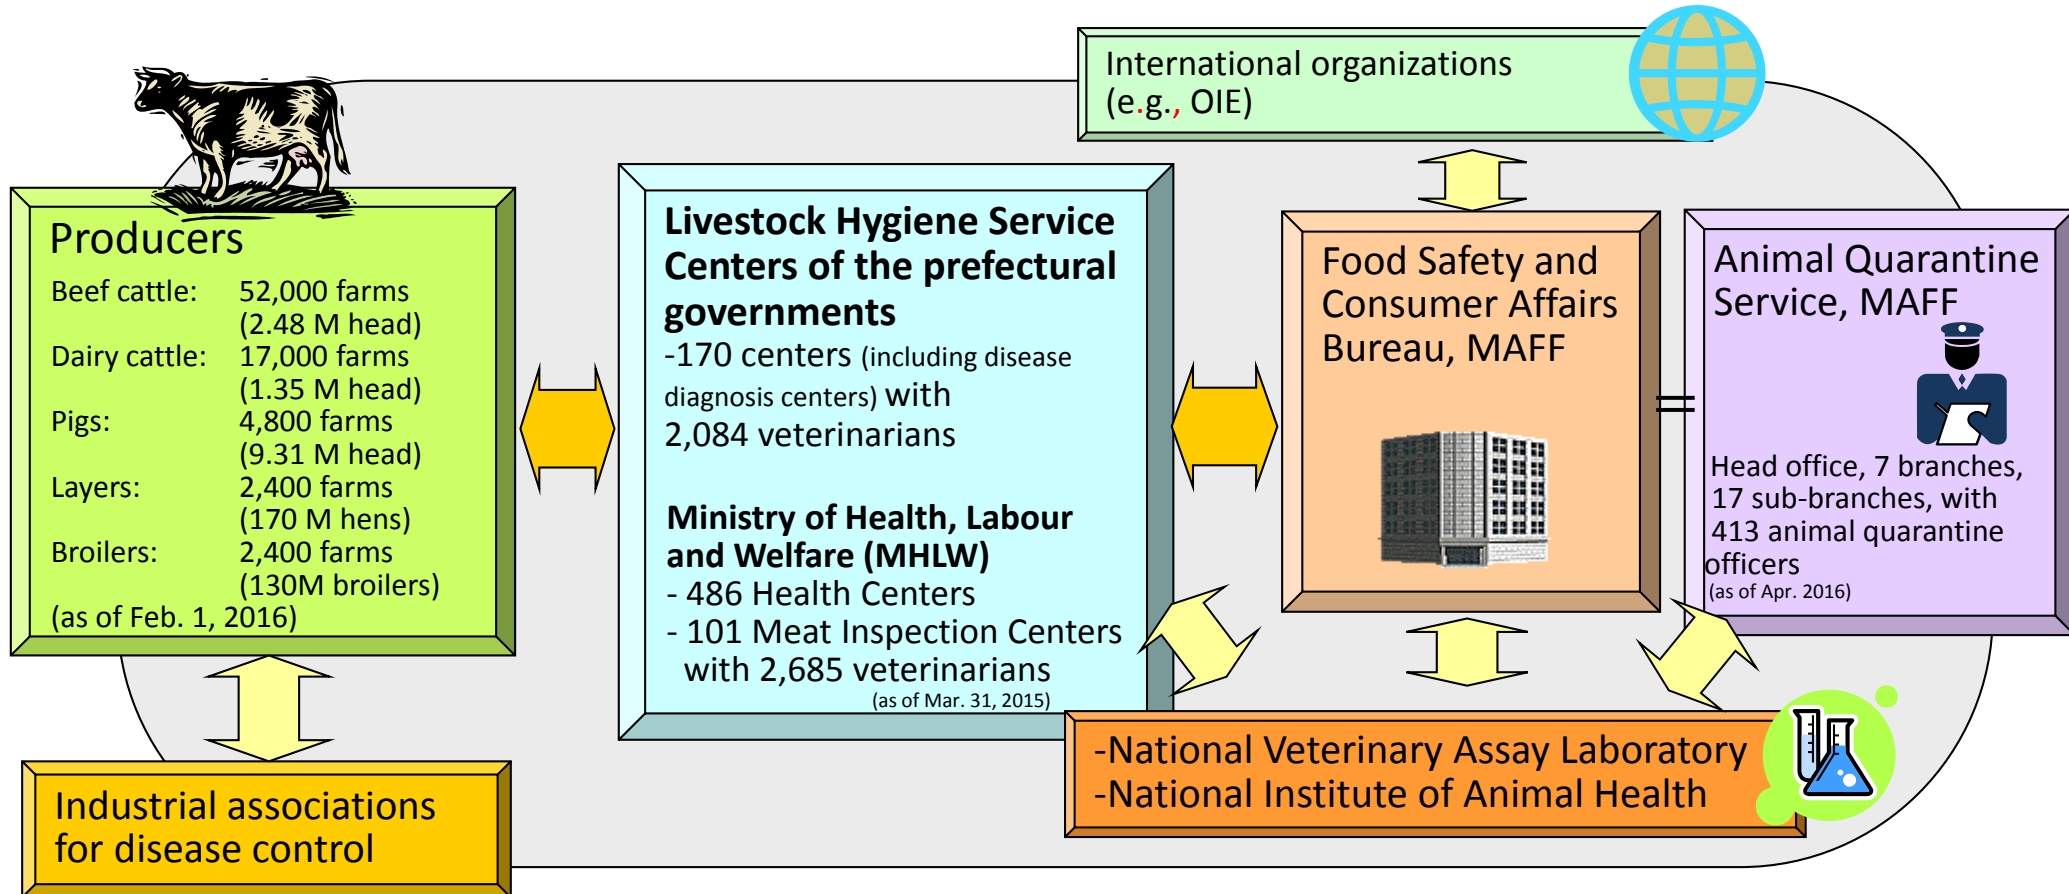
International organizations (e.g., OIE)

Producers

| | |
|---|---|
| Beef cattle: | 52,000 farms (2.48 M head) |
| Dairy cattle: | 17,000 farms (1.35 M head) |
| Pigs: | 4,800 farms (9.31 M head) |
| Layers: | 2,400 farms (170 M hens) |
| Broilers: | 2,400 farms (130M broilers) |

(as of Feb. 1, 2016)

Livestock Hygiene Service Centers of the prefectural governments
-170 centers (including disease diagnosis centers) with 2,084 veterinarians

Ministry of Health, Labour and Welfare (MHLW)
- 486 Health Centers
- 101 Meat Inspection Centers with 2,685 veterinarians
(as of Mar. 31, 2015)

Food Safety and Consumer Affairs Bureau, MAFF

=

Animal Quarantine Service, MAFF

Head office, 7 branches, 17 sub-branches, with 413 animal quarantine officers
(as of Apr. 2016)

Industrial associations for disease control

-National Veterinary Assay Laboratory
-National Institute of Animal Health